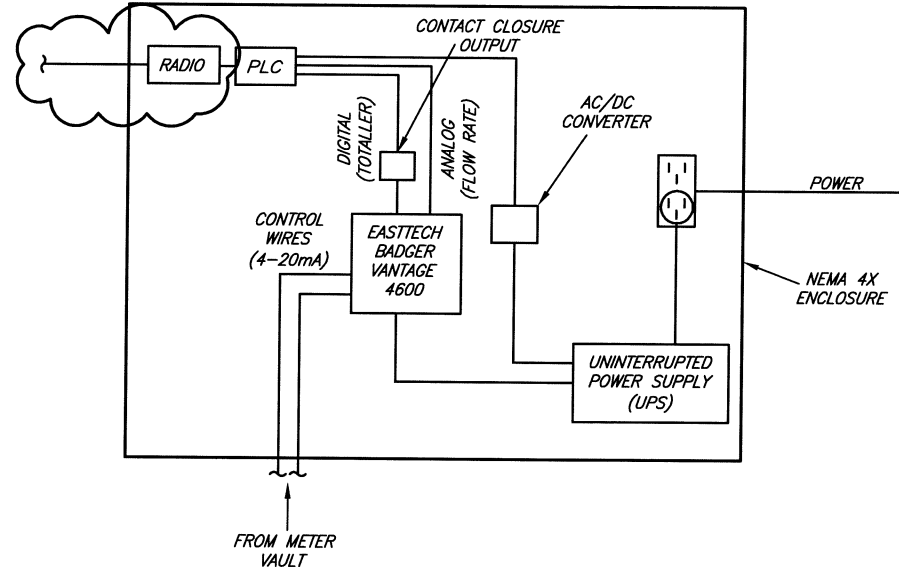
RADIO

PLC

CONTACT CLOSURE OUTPUT

DIGITAL (TOTALLER)

ANALOG (FLOW RATE)

AC/DC CONVERTER

POWER

CONTROL WIRES (4–20mA)

EASTTECH BADGER VANTAGE 4600

NEMA 4X ENCLOSURE

UNINTERRUPTED POWER SUPPLY (UPS)

FROM METER VAULT